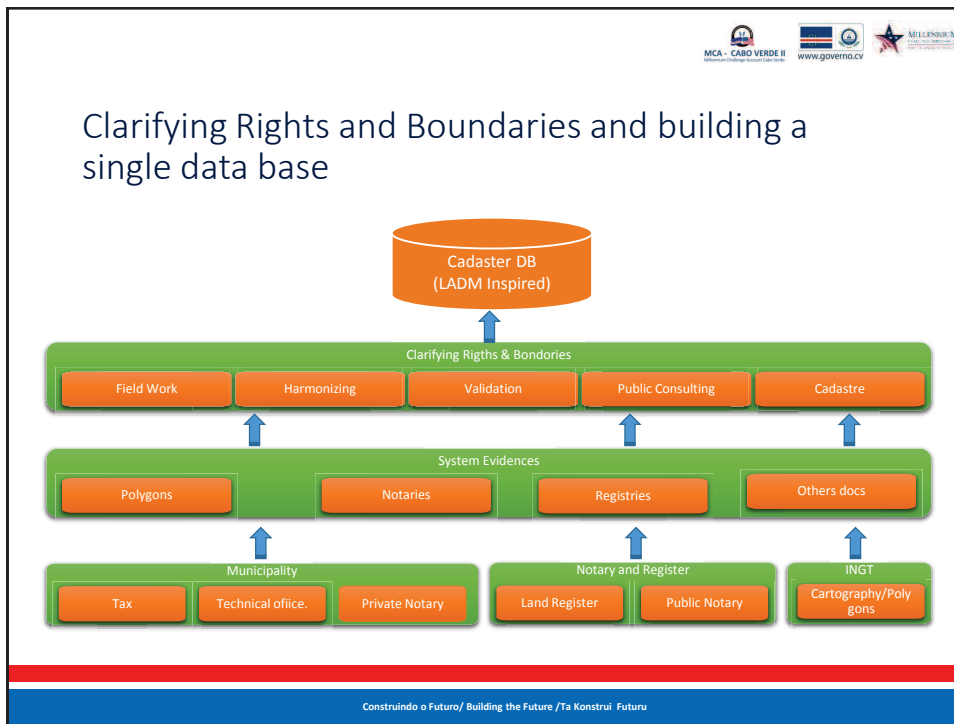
MCA - CABO VERDE II
Millennium Challenge Account Cabo Verde
www.governo.cv
MILLENNIUM

Clarifying Rights and Boundaries and building a single data base

Cadaster DB
(LADM Inspired)

Clarifying Rigths & Bondories
Field Work
Harmonizing
Validation
Public Consulting
Cadastre

System Evidences
Polygons
Notaries
Registries
Others docs

Municipality
Tax
Technical ofiice.
Private Notary

Notary and Register
Land Register
Public Notary

INGT
Cartography/Polygons

Construindo o Futuro/ Building the Future /Ta Konstrui Futuru